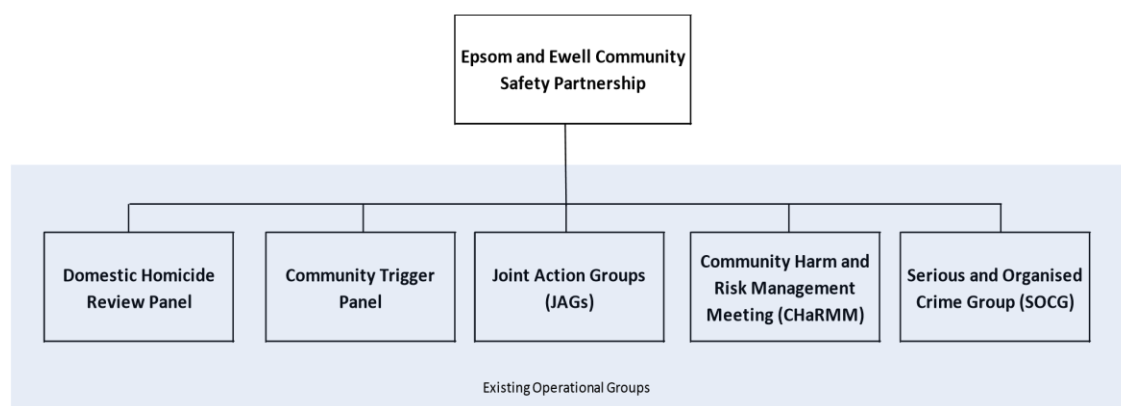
Epsom and Ewell Community Safety Partnership

Domestic Homicide Review Panel

Community Trigger Panel

Joint Action Groups (JAGs)

Community Harm and Risk Management Meeting (CHaRMM)

Serious and Organised Crime Group (SOCG)

Existing Operational Groups